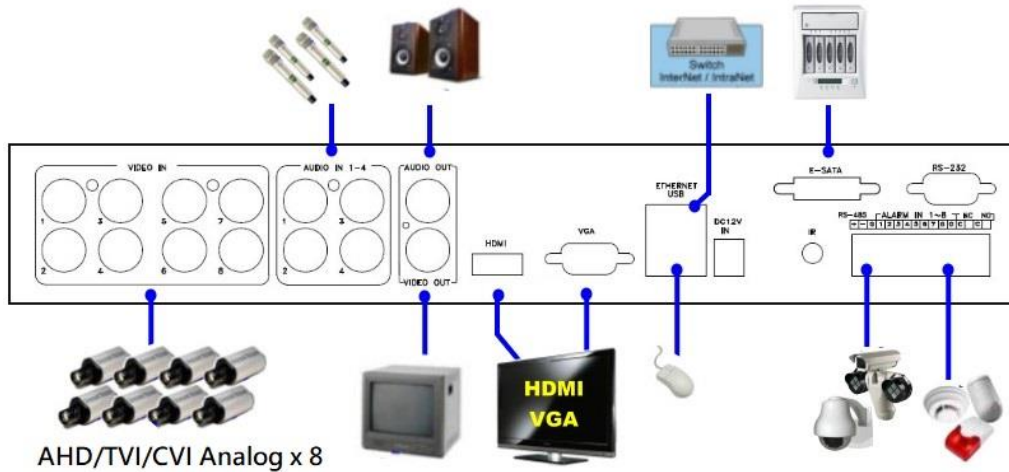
Switch
InterNet / IntraNet

VIDEO IN
1 3 5 7
2 4 6 8

AUDIO IN 1~4
1 3
2 4

AUDIO OUT
VIDEO OUT

HDMI

VGA

ETHERNET
USB

DC12V
IN

E-SATA

RS-232

IR

RS-485 ALARM IN 1~8 NC NO
+ - G 1 2 3 4 5 6 7 8 G C C

HDMI
VGA

AHD/TVI/CVI Analog x 8